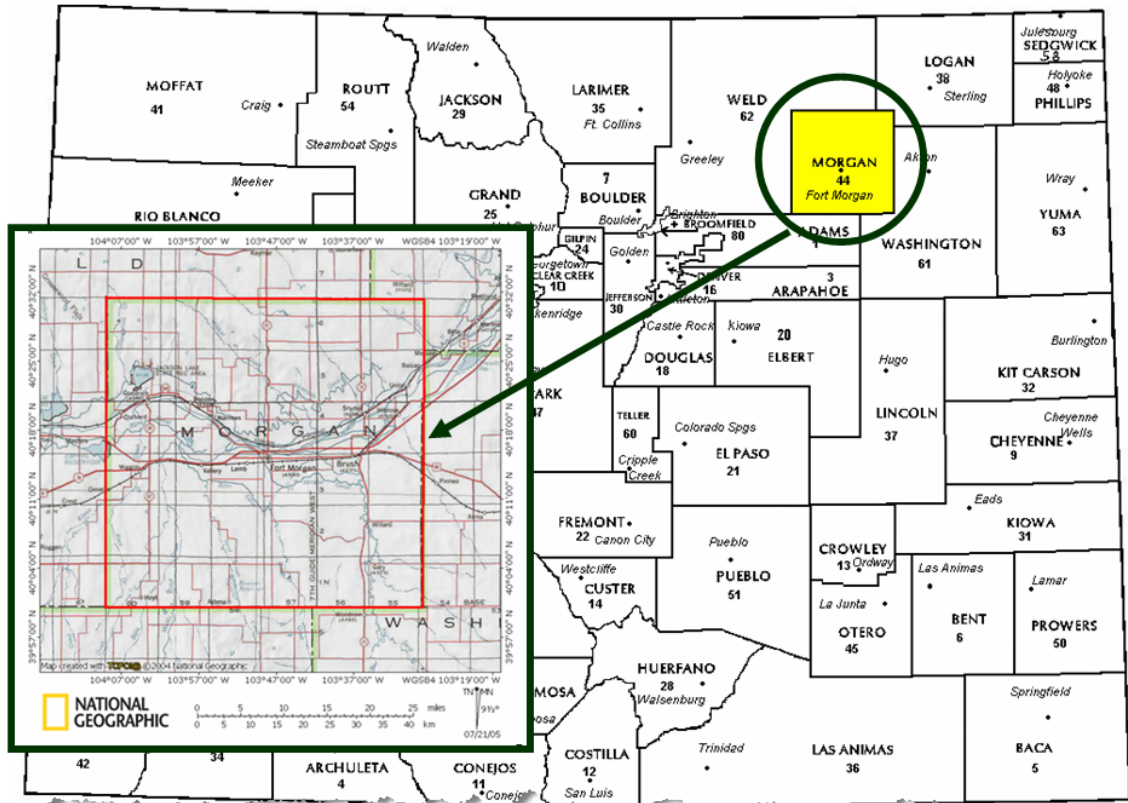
MOFFAT
41
Craig
ROUTT
54
Steamboat Spgs
Walden
JACKSON
29
LARIMER
35
Ft. Collins
WELD
62
Greeley
LOGAN
38
Sterling
Julesburg
SEDGWICK
58
Holyoke
48
PHILLIPS
MORGAN
44
Fort Morgan
Akron
Wray
YUMA
63
Meeker
RIO BLANCO
GRAND
25
7
BOULDER
Boulder
Brighton
BROOMFIELD
80
ADAMS
1
WASHINGTON
61
GILPIN
24
Golden
Georgetown
CLEAR CREEK
10
DENVER
16
JEFFERSON
30
3
ARAPAHOE
Breckenridge
Castle Rock
DOUGLAS
18
Kiowa
20
ELBERT
Burlington
KIT CARSON
32
Hugo
LINCOLN
37
TELLER
60
Colorado Spgs
EL PASO
21
Cripple Creek
Cheyenne Wells
CHEYENNE
9
Eads
KIOWA
31
FREMONT
22
Canon City
Pueblo
PUEBLO
51
CROWLEY
13
Ordway
Westcliffe
CUSTER
14
Las Animas
BENT
6
Lamar
PROWERS
50
La Junta
OTERO
45
HUERFANO
28
Walsenburg
Springfield
BACA
5
Trinidad
LAS ANIMAS
36
COSTILLA
12
San Luis
42
34
ARCHULETA
4
CONEJOS
11
Conejos
104°07'00" W
103°57'00" W
103°47'00" W
103°37'00" W
WGS84 103°19'00" W
40°32'00" N
40°25'00" N
40°18'00" N
40°11'00" N
40°04'00" N
39°57'00" N
L
D
MORGAN
Fort Morgan
Brush
WASHI
Map created with TOPO! ©2004 National Geographic
103°57'00" W
103°47'00" W
103°37'00" W
WGS84 103°19'00" W
NATIONAL GEOGRAPHIC
0 5 10 15 20 25 miles
0 5 10 15 20 25 30 35 40 km
TN MN
9½°
07/21/05